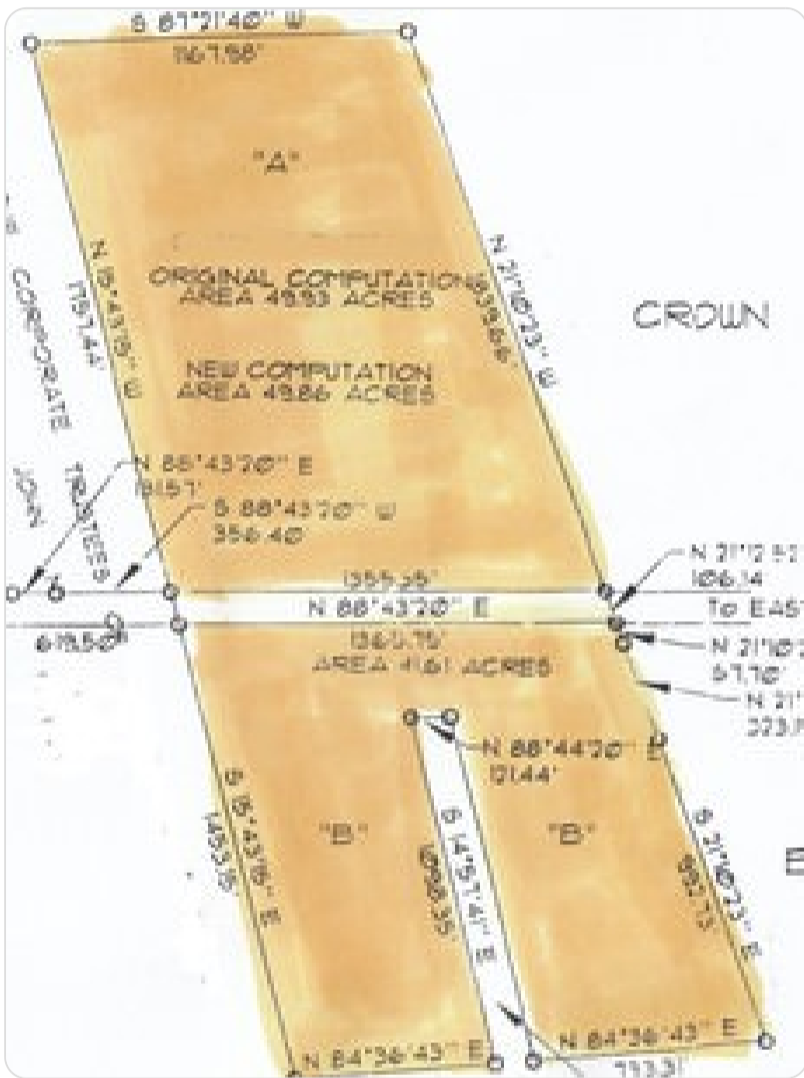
S 87°21'40" W
1167.58'

"A"

ORIGINAL COMPUTATIONS
AREA 45.53 ACRES

NEW COMPUTATION
AREA 45.86 ACRES

N 15°43'10" W
1157.44'

N 21°10'23" W
1338.6'

CROWN

CORPORATE

JOHN

TRUSTEES

N 88°43'20" E
191.57'

S 88°43'20" W
356.40

1355.58'

N 21°2 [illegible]
106.14

N 88°43'20" E

To E45

618.50

1362.75'
AREA 41.61 ACRES

N 21°10'2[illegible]
57.70'

N 21°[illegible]
323.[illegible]

N 88°44'20" E
121.44'

"B"

"B"

S 15°43'10" E
1463.35

S 14°51'41" E
1088.35

S 21°10'23" E
992.73

E

N 84°36'43" E

N 84°36'43" E
713.31'